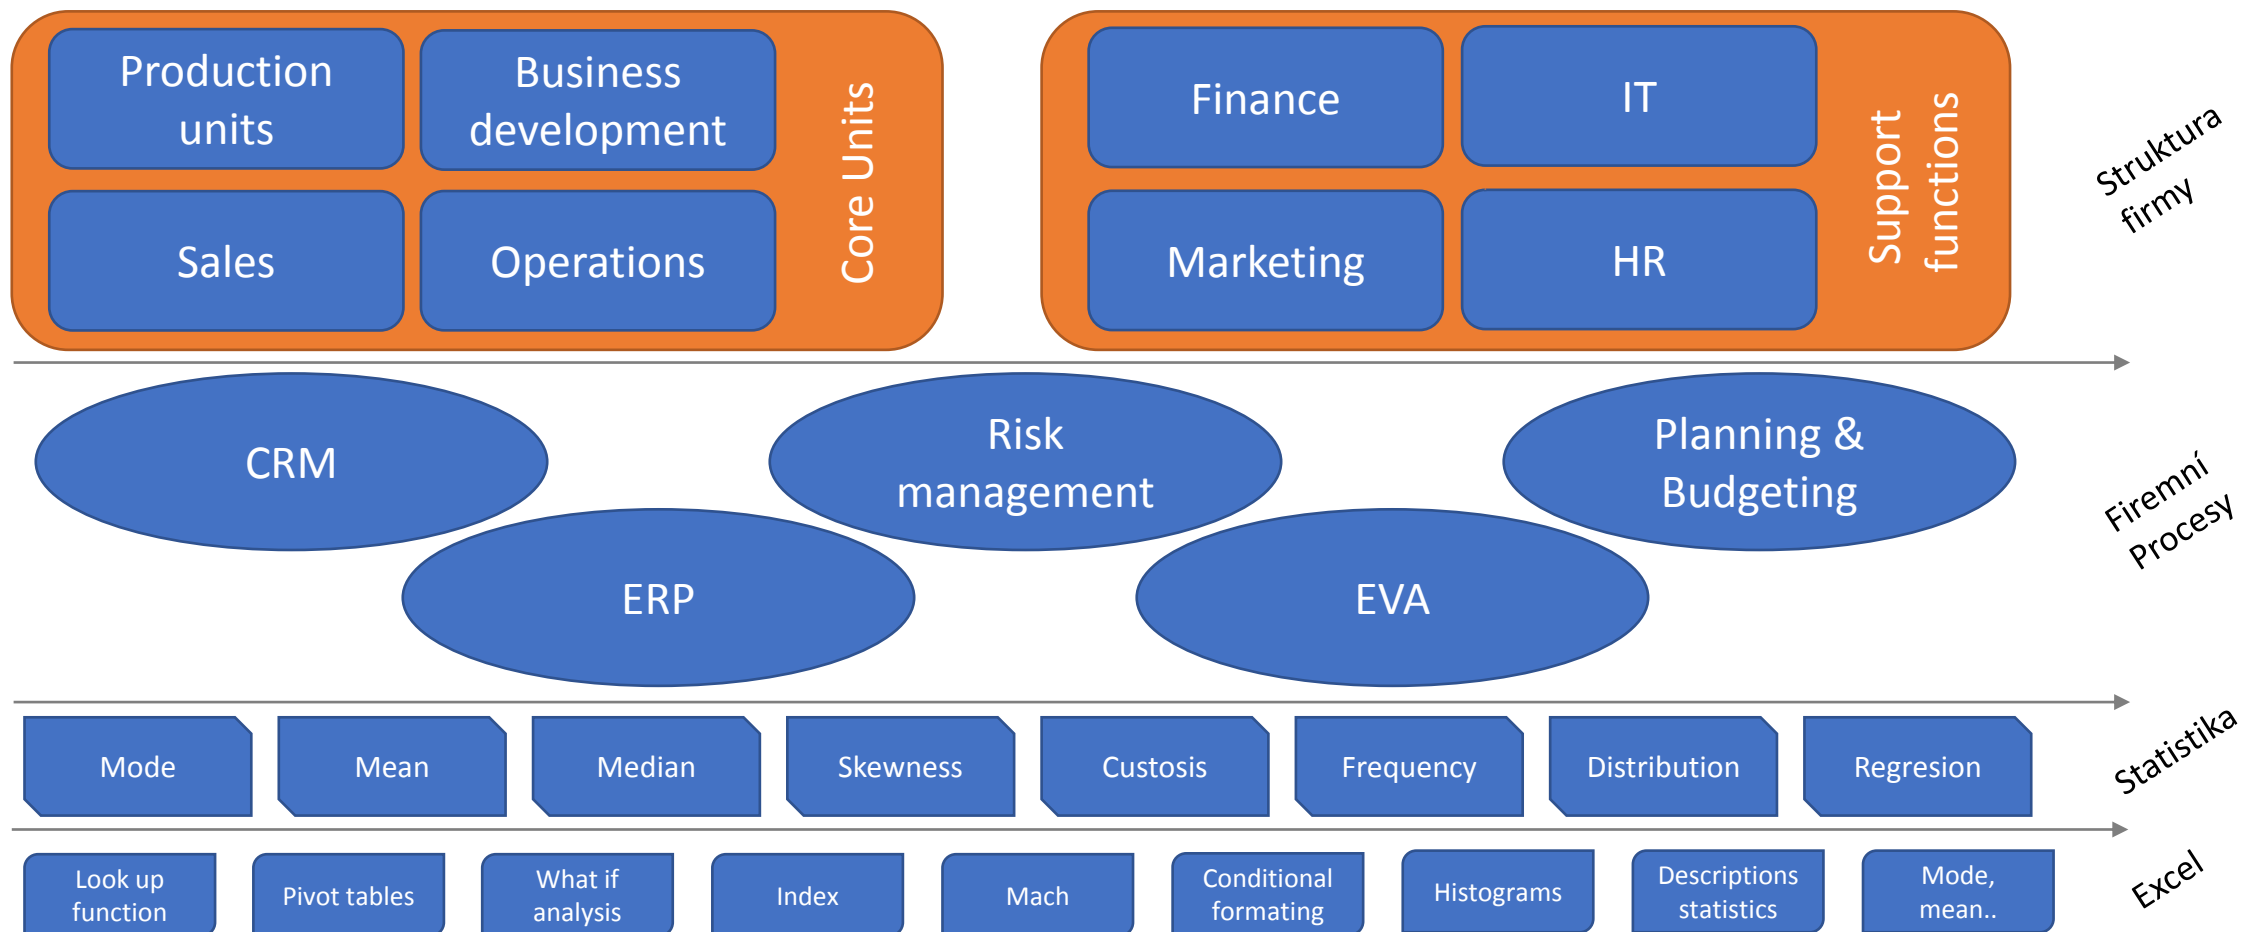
Production units

Business development

Sales

Operations

Core Units

Finance

IT

Marketing

HR

Support functions

Struktura firmy

CRM

Risk management

Planning & Budgeting

ERP

EVA

Firemní Procesy

Mode

Mean

Median

Skewness

Custosis

Frequency

Distribution

Regresion

Statistika

Look up function

Pivot tables

What if analysis

Index

Mach

Conditional formating

Histograms

Descriptions statistics

Mode, mean..

Excel